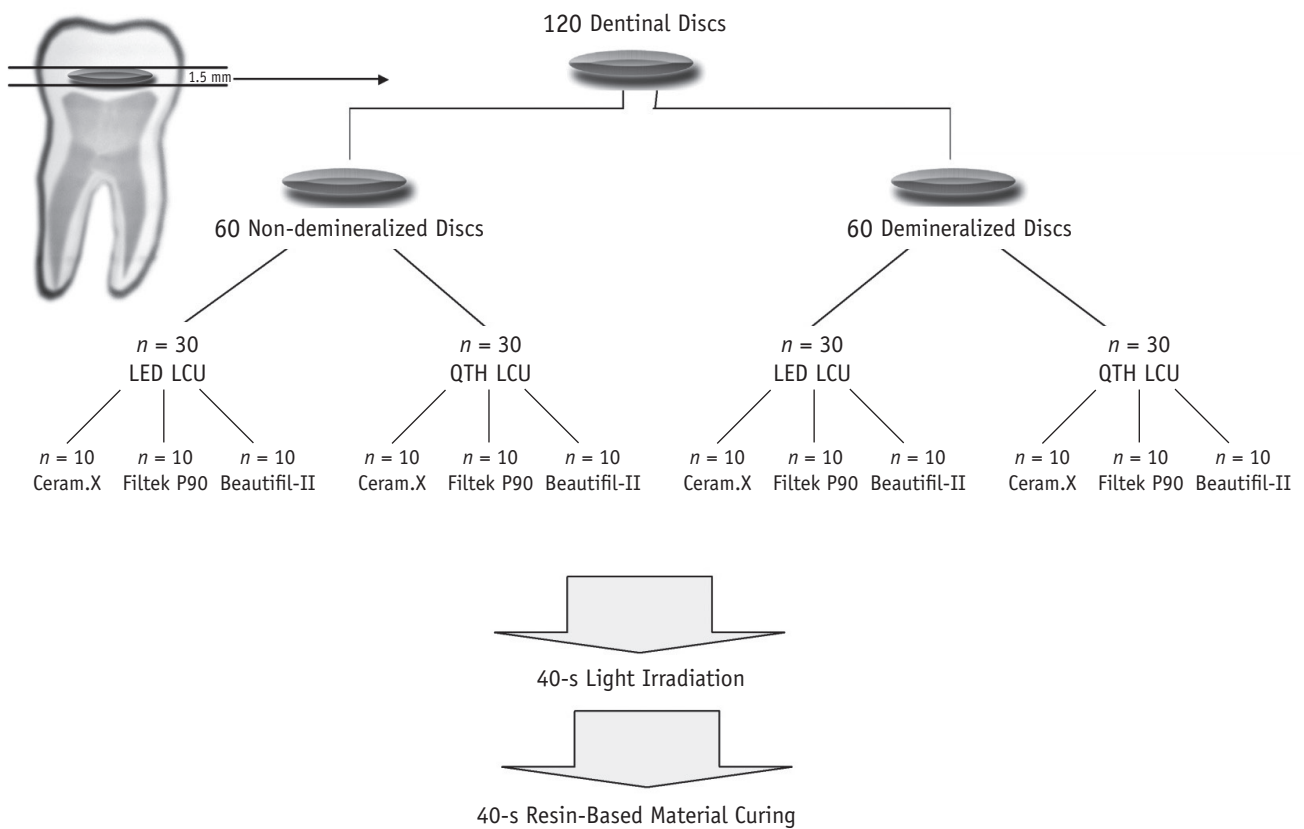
1.5 mm

120 Dentinal Discs

60 Non-demineralized Discs

60 Demineralized Discs

$n = 30$
LED LCU

$n = 30$
QTH LCU

$n = 30$
LED LCU

$n = 30$
QTH LCU

$n = 10$
Ceram.X

$n = 10$
Filtek P90

$n = 10$
Beautifil-II

$n = 10$
Ceram.X

$n = 10$
Filtek P90

$n = 10$
Beautifil-II

$n = 10$
Ceram.X

$n = 10$
Filtek P90

$n = 10$
Beautifil-II

$n = 10$
Ceram.X

$n = 10$
Filtek P90

$n = 10$
Beautifil-II

40-s Light Irradiation

40-s Resin-Based Material Curing